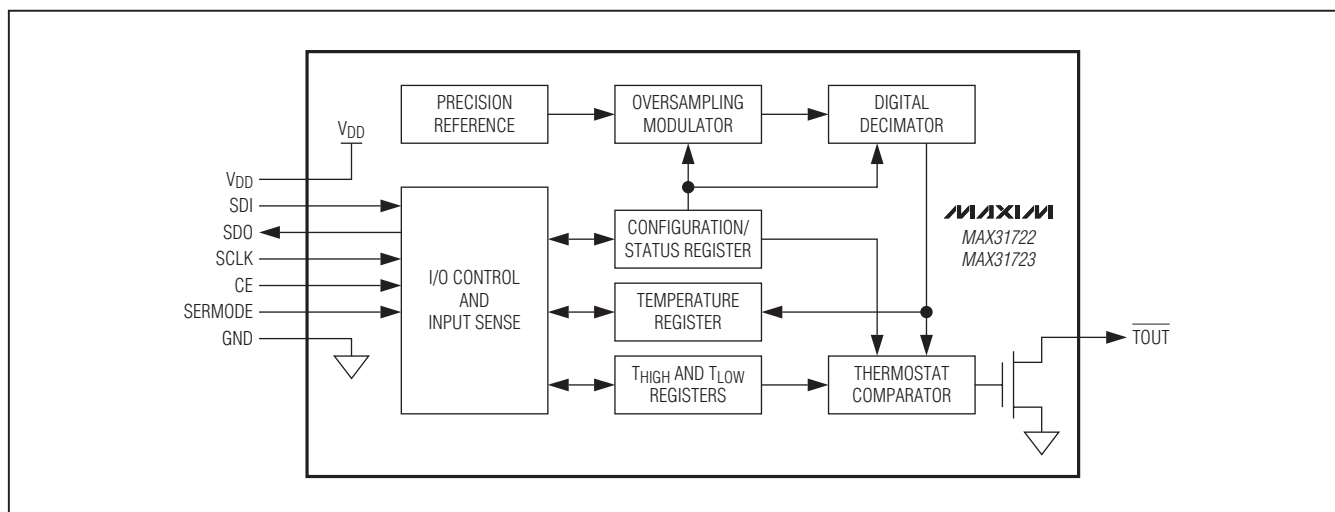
PRECISION REFERENCE

OVERSAMPLING MODULATOR

DIGITAL DECIMATOR

$V_{DD}$

$V_{DD}$

SDI

SDO

SCLK

CE

SERMODE

GND

I/O CONTROL AND INPUT SENSE

CONFIGURATION/ STATUS REGISTER

MAXIM

MAX31722
MAX31723

TEMPERATURE REGISTER

$T_{HIGH}$ AND $T_{LOW}$ REGISTERS

THERMOSTAT COMPARATOR

$\overline{TOUT}$